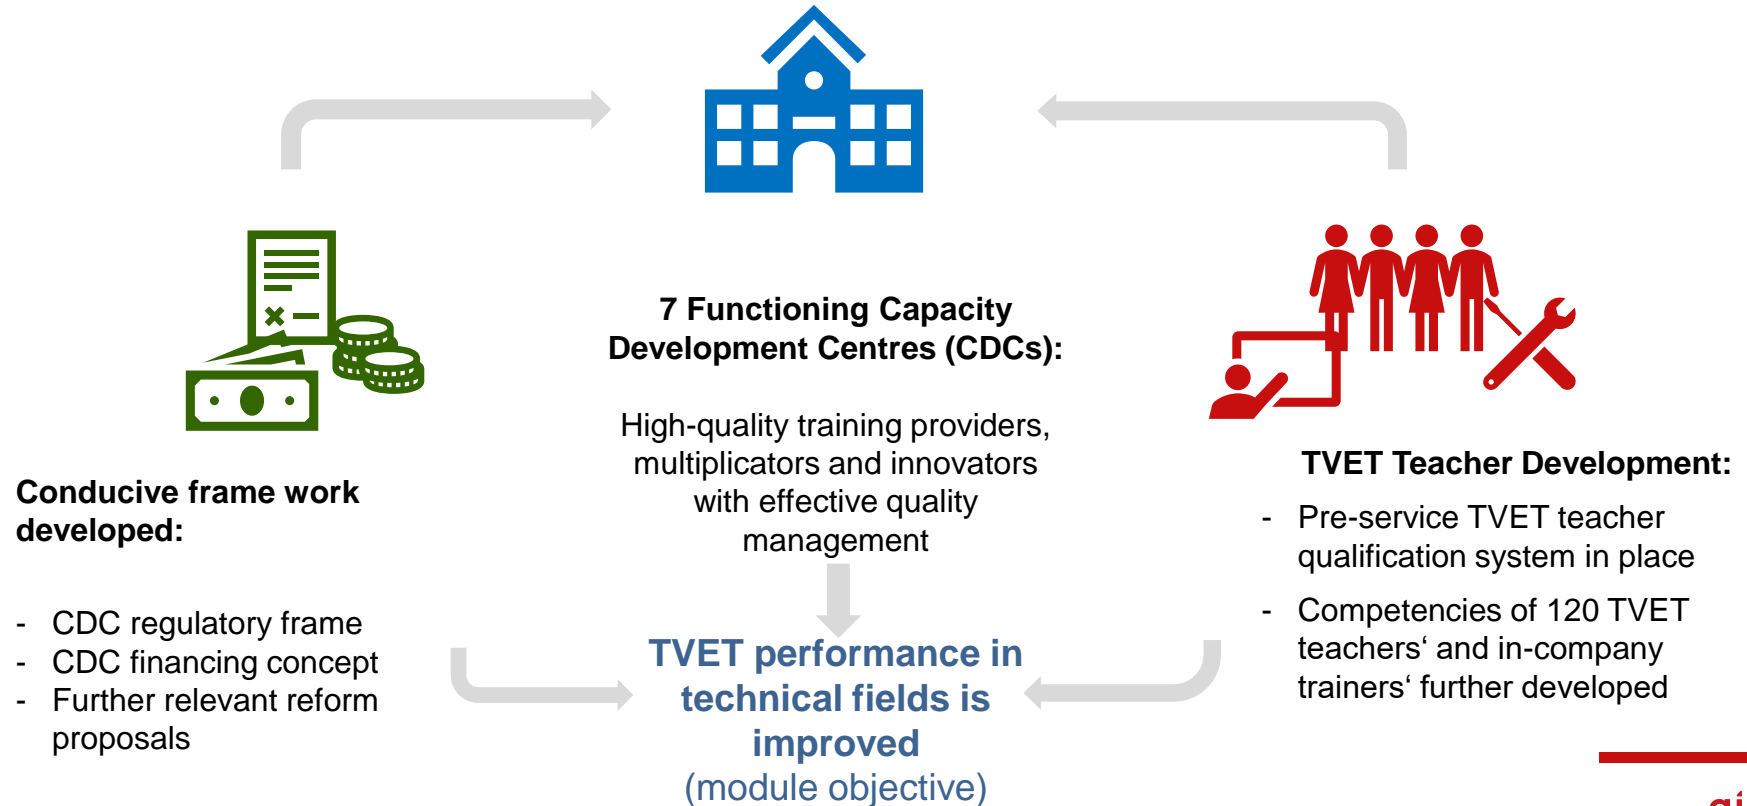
7 Functioning Capacity Development Centres (CDCs):

High-quality training providers, multiplicators and innovators with effective quality management

Conducive frame work developed:

- CDC regulatory frame
- CDC financing concept
- Further relevant reform proposals

TVET performance in technical fields is improved
(module objective)

TVET Teacher Development:

- Pre-service TVET teacher qualification system in place
- Competencies of 120 TVET teachers‘ and in-company trainers‘ further developed